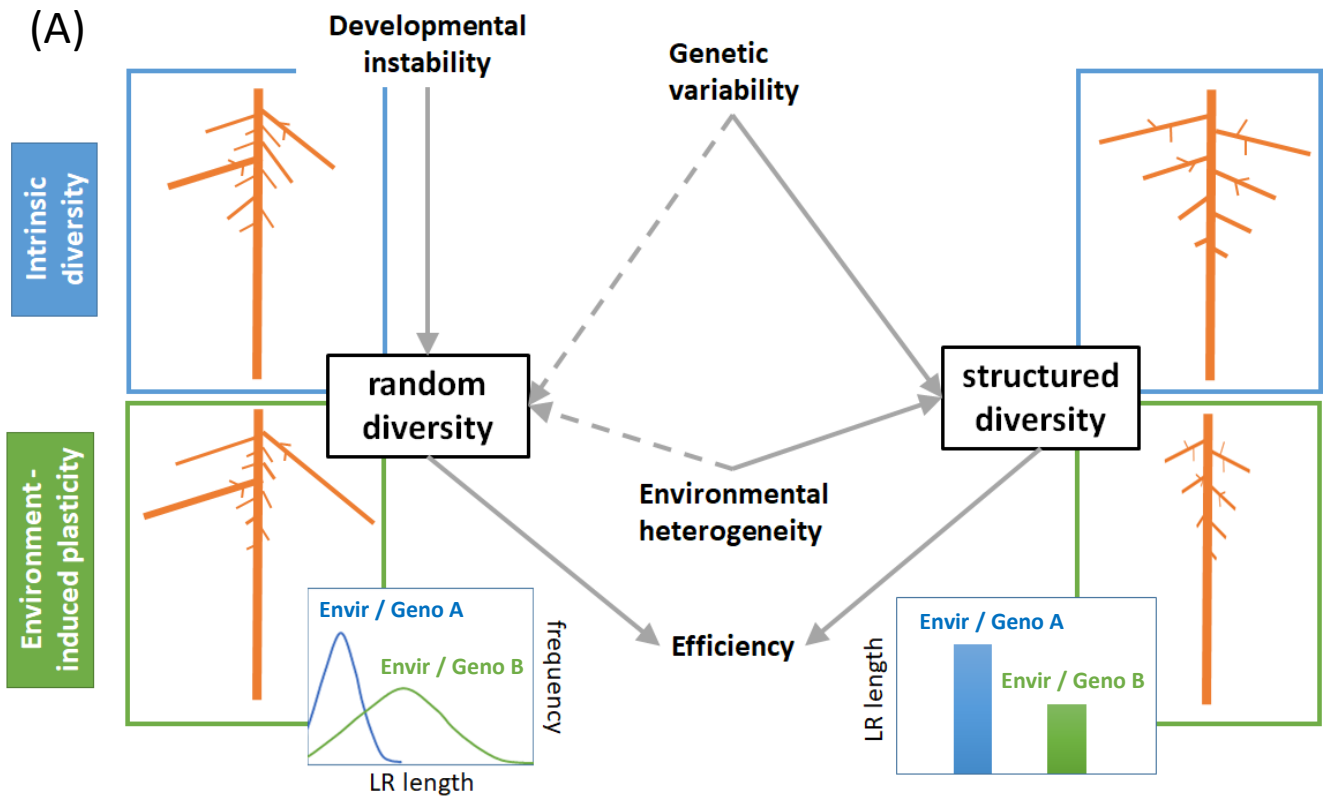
(A)

Developmental instability

Genetic variability

Intrinsic diversity

random diversity

structured diversity

Environment - induced plasticity

Environmental heterogeneity

Efficiency

Envir / Geno A

Envir / Geno B

frequency

LR length

Envir / Geno A

Envir / Geno B

LR length